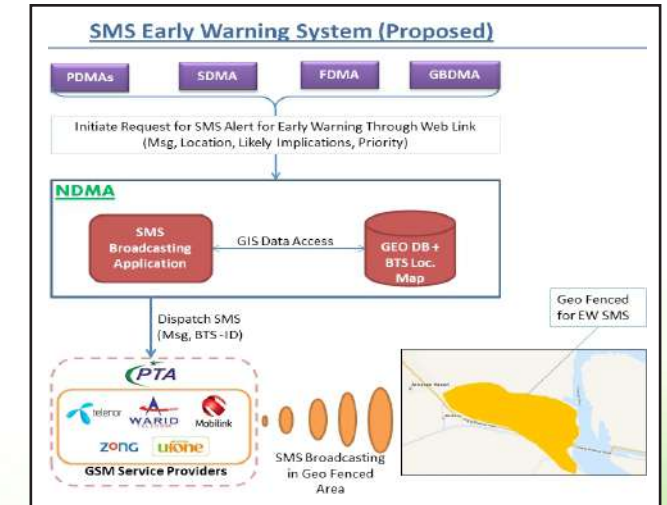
SMS Early Warning System (Proposed)

PDMAs

SDMA

FDMA

GBDMA

Initiate Request for SMS Alert for Early Warning Through Web Link (Msg, Location, Likely Implications, Priority)

NDMA

SMS Broadcasting Application

GIS Data Access

GEO DB + BTS Loc. Map

Dispatch SMS (Msg, BTS-ID)

Geo Fenced for EW SMS

PTA

telenor

WARID

Mobilink

zong

ufone

GSM Service Providers

SMS Broadcasting in Geo Fenced Area